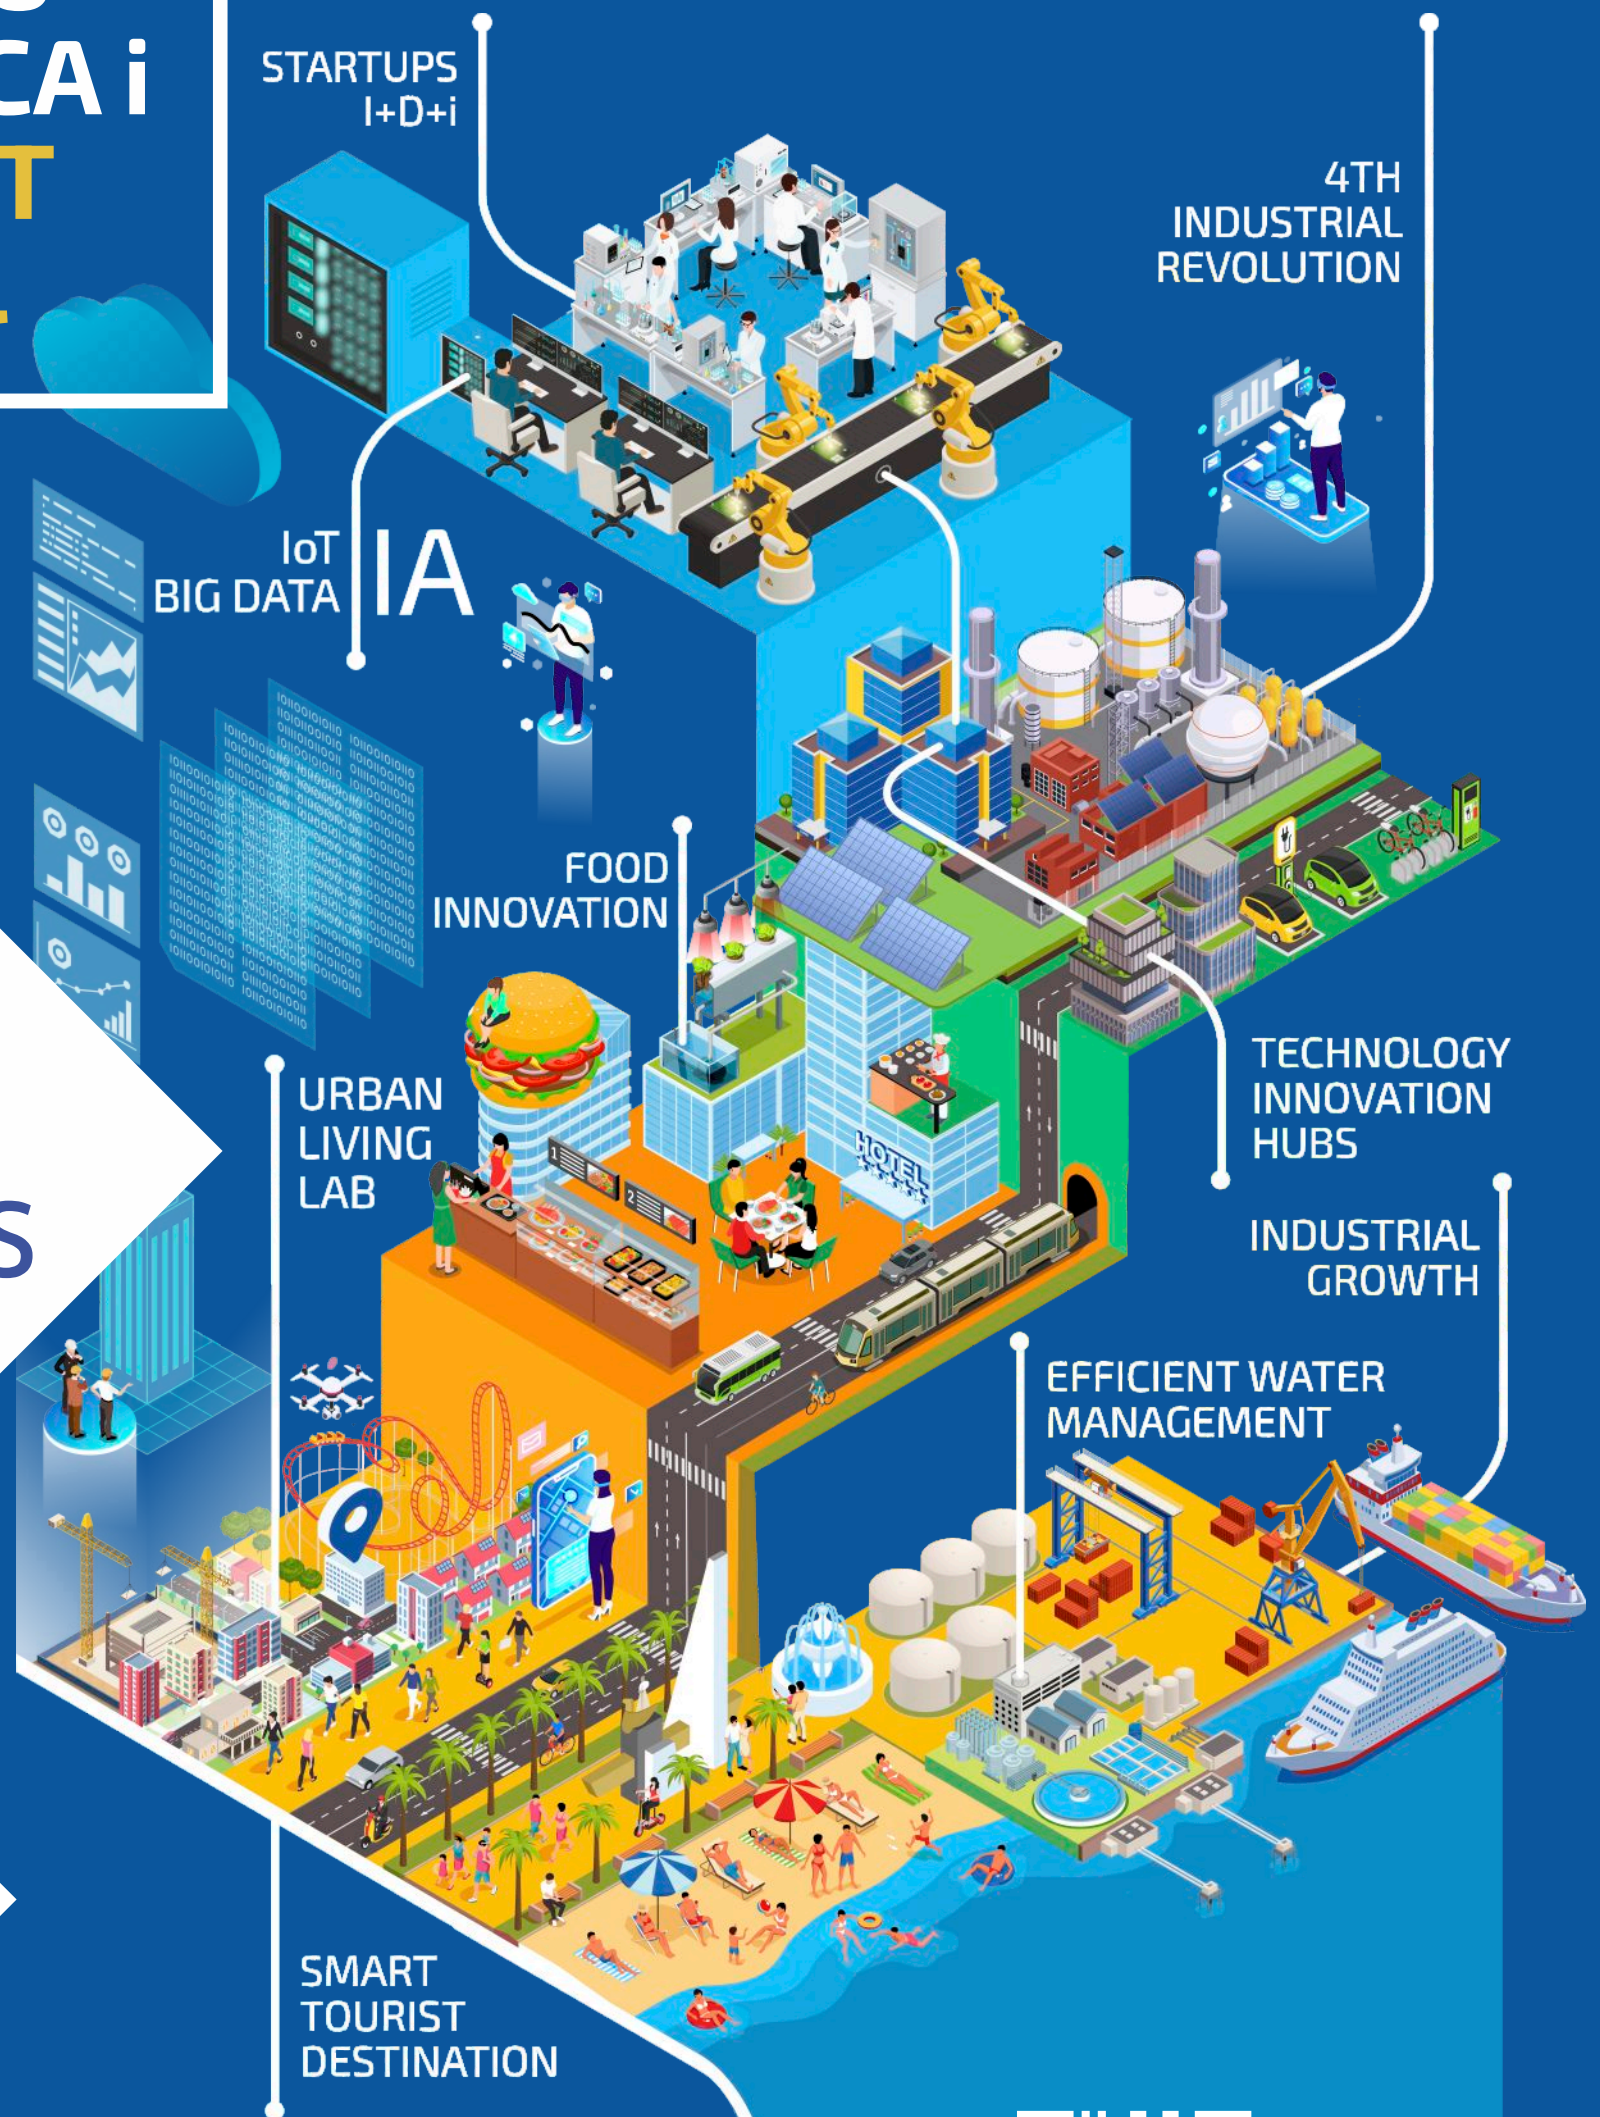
CA i
T

STARTUPS
I+D+i

4TH
INDUSTRIAL
REVOLUTION

IoT
BIG DATA

IA

FOOD
INNOVATION

TECHNOLOGY
INNOVATION
HUBS

URBAN
LIVING
LAB

HOTEL

INDUSTRIAL
GROWTH

S

EFFICIENT WATER
MANAGEMENT

SMART
TOURIST
DESTINATION